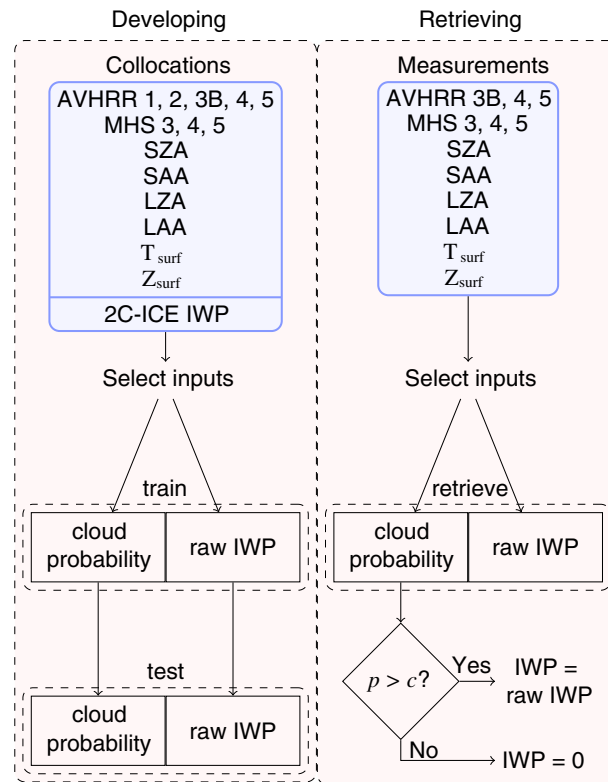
Developing

Collocations

AVHRR 1, 2, 3B, 4, 5
MHS 3, 4, 5
SZA
SAA
LZA
LAA
$T_{surf}$
$Z_{surf}$

2C-ICE IWP

Select inputs

train

cloud probability

raw IWP

test

cloud probability

raw IWP

Retrieving

Measurements

AVHRR 3B, 4, 5
MHS 3, 4, 5
SZA
SAA
LZA
LAA
$T_{surf}$
$Z_{surf}$

Select inputs

retrieve

cloud probability

raw IWP

$p > c$?

Yes

IWP = raw IWP

No

IWP = 0